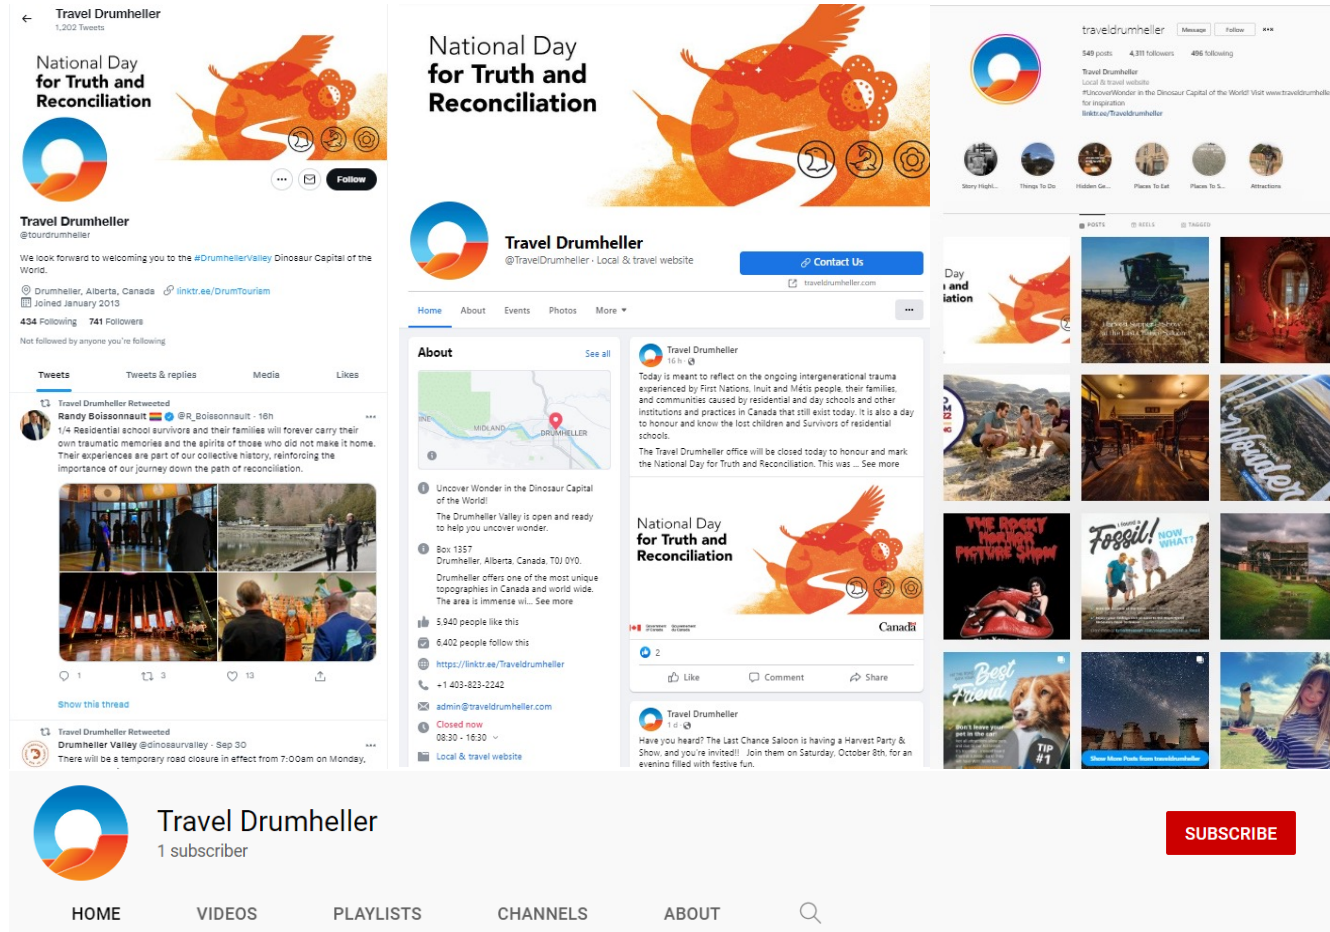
Travel Drumheller
1,202 Tweets

National Day for Truth and Reconciliation

Follow

Travel Drumheller
@tourdrumheller

We look forward to welcoming you to the #DrumhellerValley Dinosaur Capital of the World.

Drumheller, Alberta, Canada linktr.ee/DrumTourism
Joined January 2013

434 Following 741 Followers

Not followed by anyone you're following

Tweets Tweets & replies Media Likes

Travel Drumheller Retweeted
Randy Boissonnault @R_Boissonnault · 16h
1/4 Residential school survivors and their families will forever carry their own traumatic memories and the spirits of those who did not make it home. Their experiences are part of our collective history, reinforcing the importance of our journey down the path of reconciliation.

1 3 13

Show this thread

Travel Drumheller Retweeted
Drumheller Valley @dinosaurvalley · Sep 30
There will be a temporary road closure in effect from 7:00am on Monday,

National Day for Truth and Reconciliation

Travel Drumheller
@TravelDrumheller · Local & travel website

Contact Us
traveldrumheller.com

Home About Events Photos More

About
See all

MIDLAND DRUMHELLER

Uncover Wonder in the Dinosaur Capital of the World!

The Drumheller Valley is open and ready to help you uncover wonder.

Box 1357
Drumheller, Alberta, Canada, T0J 0Y0.

Drumheller offers one of the most unique topographies in Canada and world wide. The area is immense wi... See more

5,940 people like this

6,402 people follow this

https://linktr.ee/Traveldrumheller

+1 403-823-2242

admin@traveldrumheller.com

Closed now
08:30 - 16:30

Local & travel website

Travel Drumheller
16 h
Today is meant to reflect on the ongoing intergenerational trauma experienced by First Nations, Inuit and Métis people, their families, and communities caused by residential and day schools and other institutions and practices in Canada that still exist today. It is also a day to honour and know the lost children and Survivors of residential schools.
The Travel Drumheller office will be closed today to honour and mark the National Day for Truth and Reconciliation. This was ... See more

National Day for Truth and Reconciliation

Canada

2

Like Comment Share

Travel Drumheller
1 d
Have you heard? The Last Chance Saloon is having a Harvest Party & Show, and you're invited!! Join them on Saturday, October 8th, for an evening filled with festive fun.

traveldrumheller Message Follow
549 posts 4,311 followers 496 following
Travel Drumheller
Local & travel website
#UncoverWonder in the Dinosaur Capital of the World! Visit www.traveldrumheller.com for inspiration
linktr.ee/Traveldrumheller

Story Highl... Things To Do Hidden Ge... Places To Eat Places To S... Attractions

POSTS REELS TAGGED

Day and iation

THE ROCKY HORROR PICTURE SHOW

Fossil! NOW WHAT?

Best Friend

Don't leave your pet in the car!

TIP #1

Show More Posts from traveldrumheller

Travel Drumheller
1 subscriber
SUBSCRIBE

HOME VIDEOS PLAYLISTS CHANNELS ABOUT